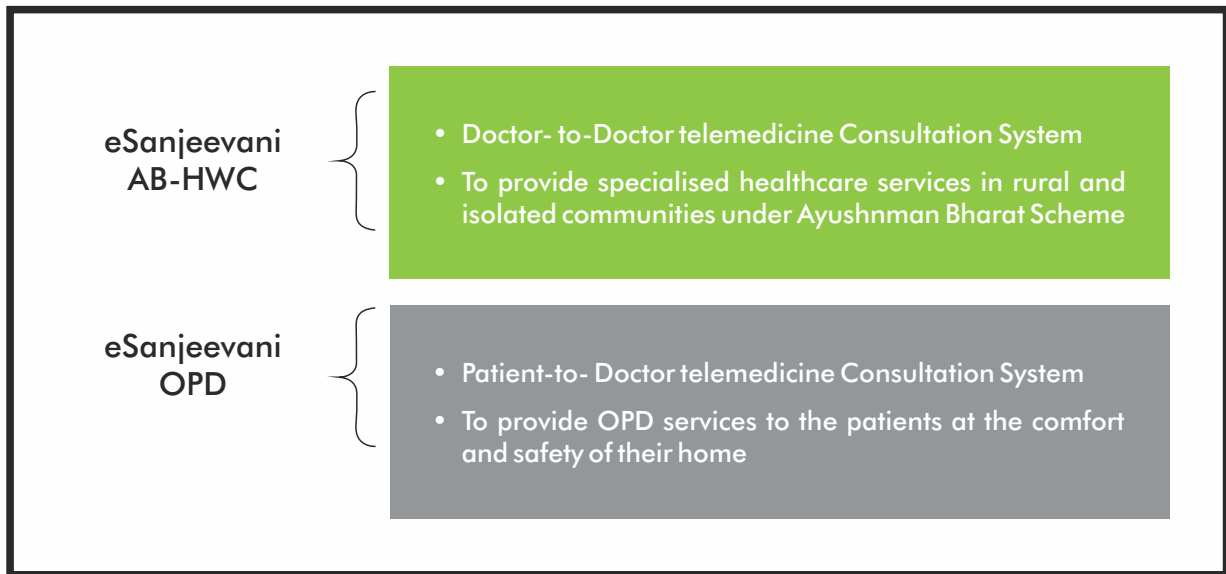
eSanjeevani AB-HWC

• Doctor- to-Doctor telemedicine Consultation System

• To provide specialised healthcare services in rural and isolated communities under Ayushnman Bharat Scheme

eSanjeevani OPD

• Patient-to- Doctor telemedicine Consultation System

• To provide OPD services to the patients at the comfort and safety of their home